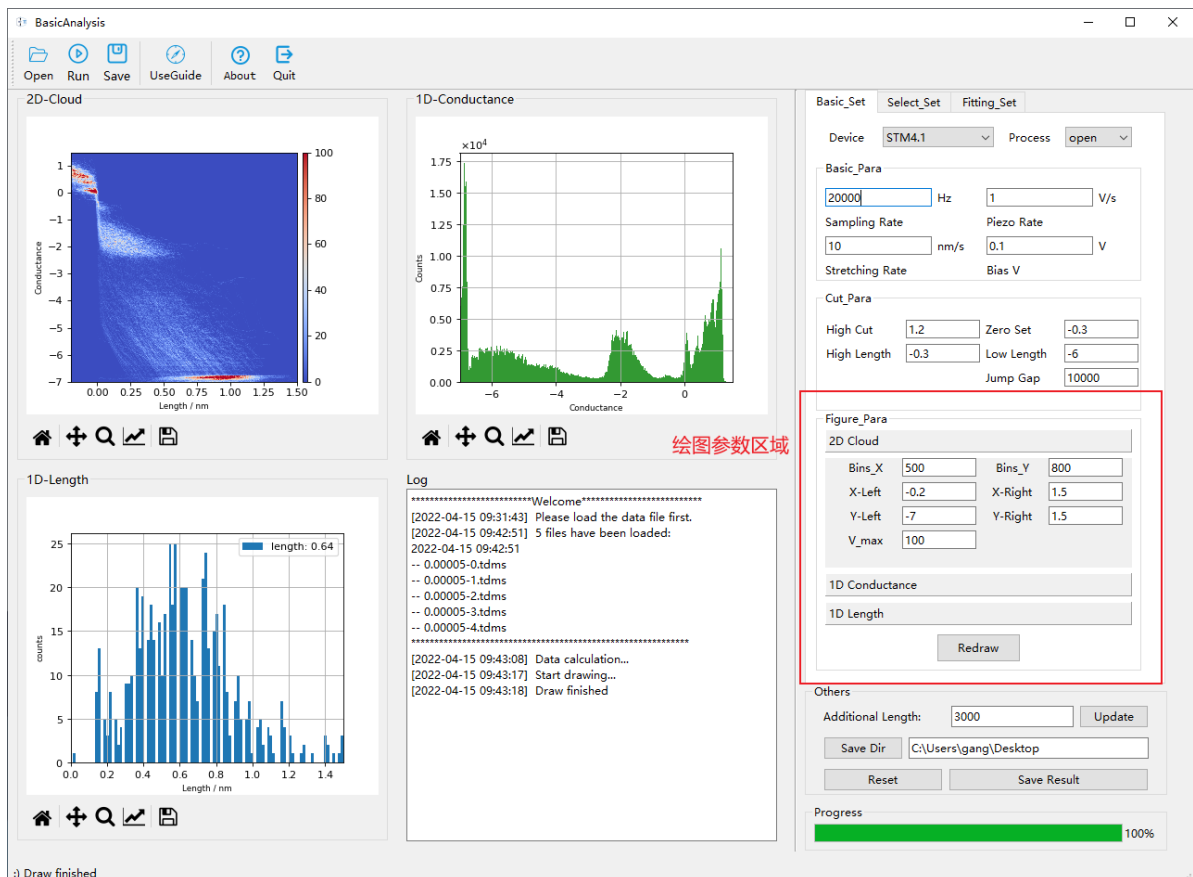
BasicAnalysis

Open Run Save UseGuide About Quit

2D-Cloud

1
0
−1
−2
−3
−4
−5
−6
−7
Conductance
0.00 0.25 0.50 0.75 1.00 1.25 1.50
Length / nm
100
80
60
40
20
0

1D-Conductance

$\times10^4$
1.75
1.50
1.25
1.00
0.75
0.50
0.25
0.00
Counts
−6 −4 −2 0
Conductance

1D-Length

length: 0.64
25
20
15
10
5
0
counts
0.0 0.2 0.4 0.6 0.8 1.0 1.2 1.4
Length / nm

Log

**************************Welcome**************************
[2022-04-15 09:31:43] Please load the data file first.
[2022-04-15 09:42:51] 5 files have been loaded:
2022-04-15 09:42:51
-- 0.00005-0.tdms
-- 0.00005-1.tdms
-- 0.00005-2.tdms
-- 0.00005-3.tdms
-- 0.00005-4.tdms
************************************************************
[2022-04-15 09:43:08] Data calculation...
[2022-04-15 09:43:17] Start drawing...
[2022-04-15 09:43:18] Draw finished

Basic_Set Select_Set Fitting_Set

Device STM4.1 Process open

Basic_Para
20000 Hz 1 V/s
Sampling Rate Piezo Rate
10 nm/s 0.1 V
Stretching Rate Bias V

Cut_Para
High Cut 1.2 Zero Set -0.3
High Length -0.3 Low Length -6
Jump Gap 10000

绘图参数区域

Figure_Para
2D Cloud
Bins_X 500 Bins_Y 800
X-Left -0.2 X-Right 1.5
Y-Left -7 Y-Right 1.5
V_max 100
1D Conductance
1D Length
Redraw

Others
Additional Length: 3000 Update
Save Dir C:\Users\gang\Desktop
Reset Save Result

Progress
100%

:) Draw finished